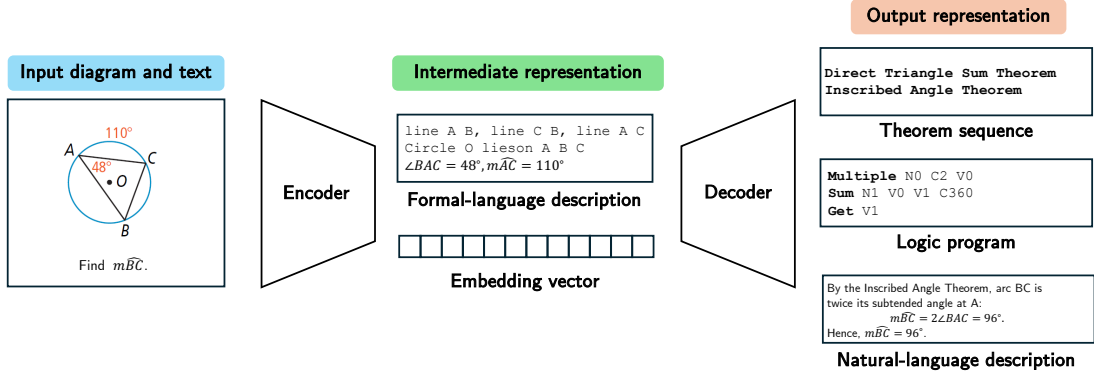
Input diagram and text

110°
A
48°
C
O
B

Find $m\widehat{BC}$.

Encoder

Intermediate representation

line A B, line C B, line A C
Circle O lieson A B C
$\angle BAC = 48°, m\widehat{AC} = 110°$

Formal-language description

Embedding vector

Decoder

Output representation

Direct Triangle Sum Theorem
Inscribed Angle Theorem

Theorem sequence

Multiple N0 C2 V0
Sum N1 V0 V1 C360
Get V1

Logic program

By the Inscribed Angle Theorem, arc BC is twice its subtended angle at A:
$m\widehat{BC} = 2\angle BAC = 96°$.
Hence, $m\widehat{BC} = 96°$.

Natural-language description